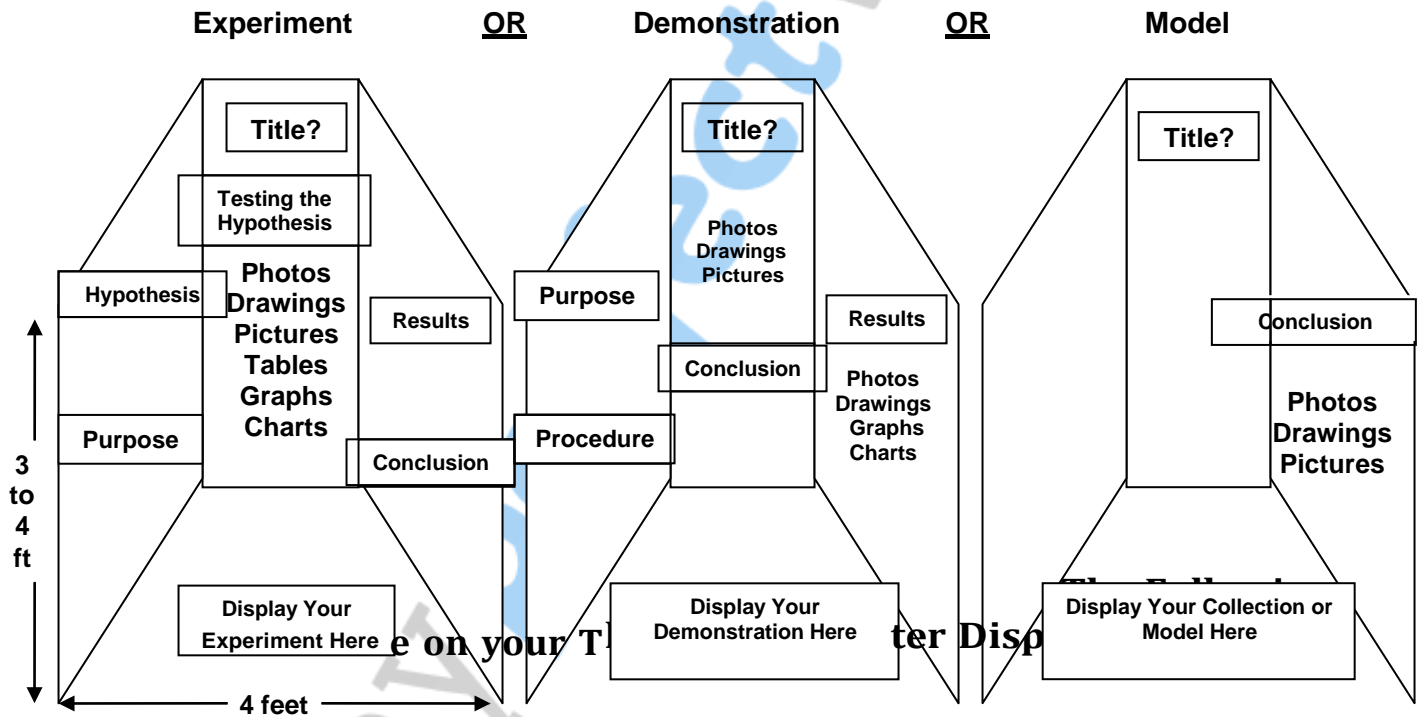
Experiment OR Demonstration OR Model

Title?

Testing the Hypothesis

Hypothesis

Photos Drawings Pictures Tables Graphs Charts

Results

Purpose

Conclusion

3 to 4 ft

Display Your Experiment Here

4 feet

Title?

Photos Drawings Pictures

Purpose

Results

Conclusion

Photos Drawings Graphs Charts

Procedure

Display Your Demonstration Here

Title?

Conclusion

Photos Drawings Pictures

Display Your Collection or Model Here

e on your T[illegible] ter Disp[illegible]